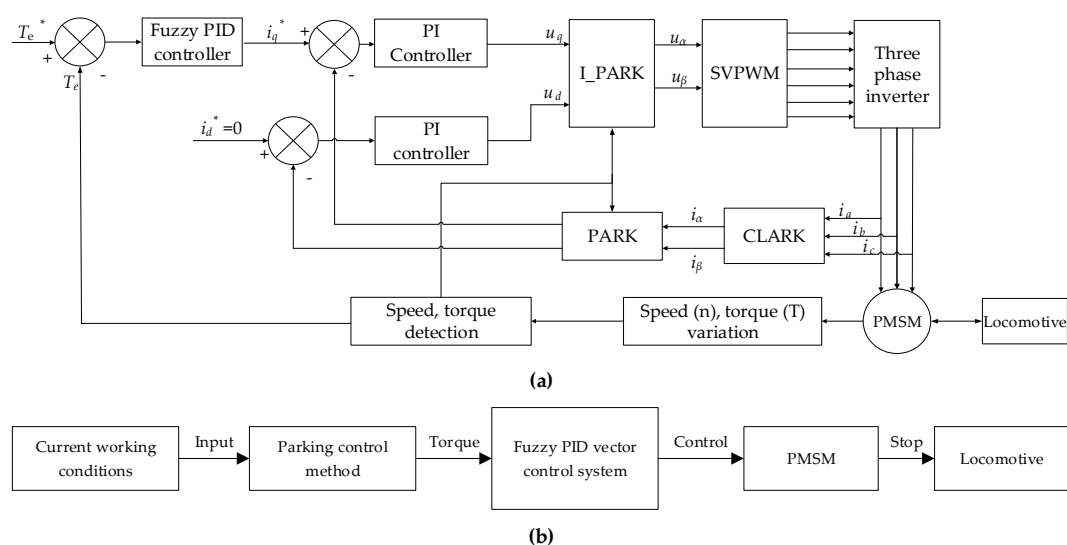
$T_e^*$
+
$T_e$
-
Fuzzy PID controller
$i_q^*$
+
-
PI Controller
$u_q$
$i_d^*=0$
+
-
PI controller
$u_d$
I_PARK
$u_\alpha$
$u_\beta$
SVPWM
Three phase inverter
$i_\alpha$
$i_\beta$
PARK
CLARK
$i_a$
$i_b$
$i_c$
Speed, torque detection
Speed (n), torque (T) variation
PMSM
Locomotive

(a)

Current working conditions
Input
Parking control method
Torque
Fuzzy PID vector control system
Control
PMSM
Stop
Locomotive

(b)